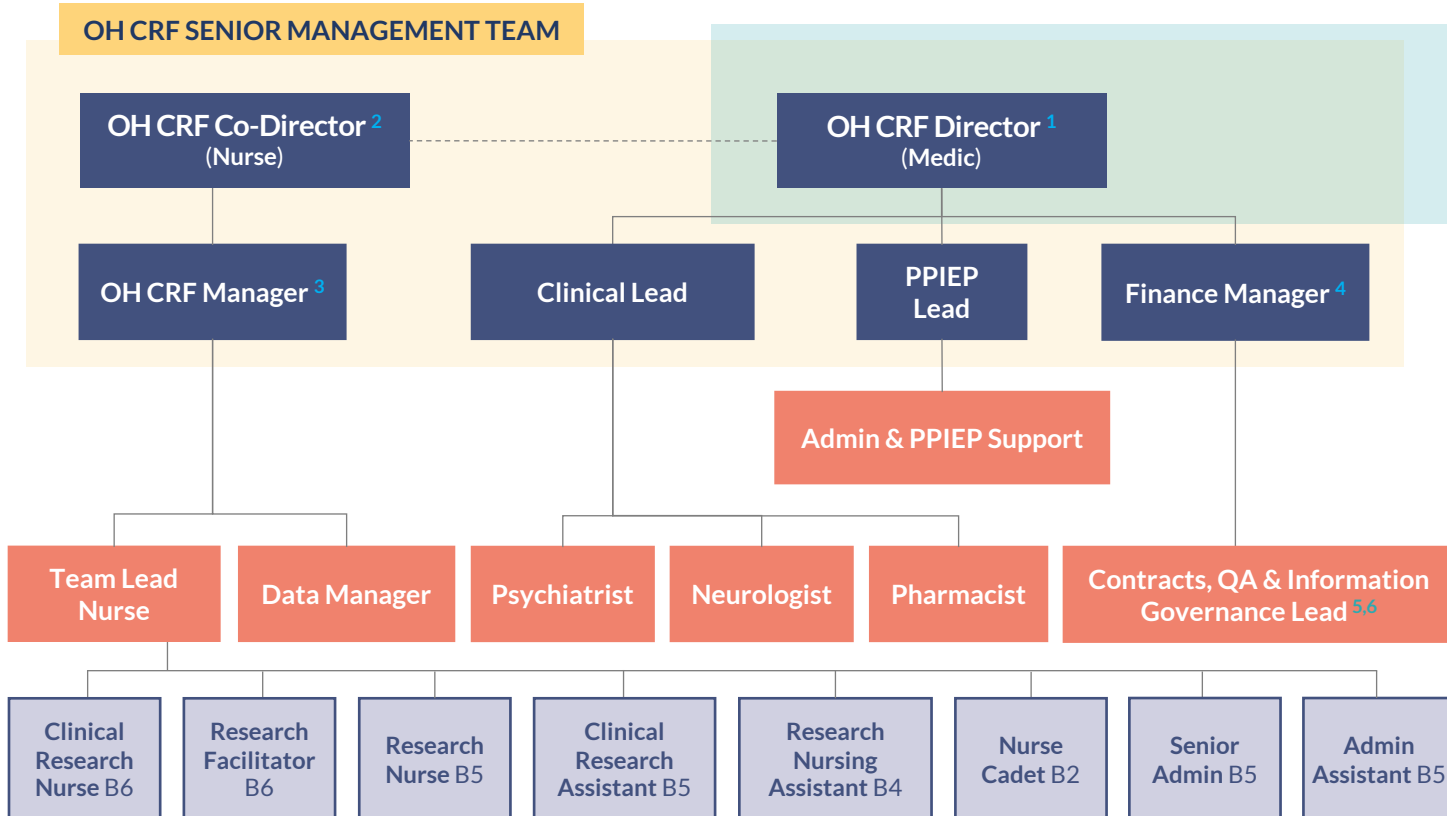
OH CRF SENIOR MANAGEMENT TEAM

OH CRF Co-Director $^{2}$ (Nurse)

OH CRF Director $^{1}$ (Medic)

OH CRF Manager $^{3}$

Clinical Lead

PPIEP Lead

Finance Manager $^{4}$

Admin & PPIEP Support

Team Lead Nurse

Data Manager

Psychiatrist

Neurologist

Pharmacist

Contracts, QA & Information Governance Lead $^{5,6}$

Clinical Research Nurse B6

Research Facilitator B6

Research Nurse B5

Clinical Research Assistant B5

Research Nursing Assistant B4

Nurse Cadet B2

Senior Admin B5

Admin Assistant B5